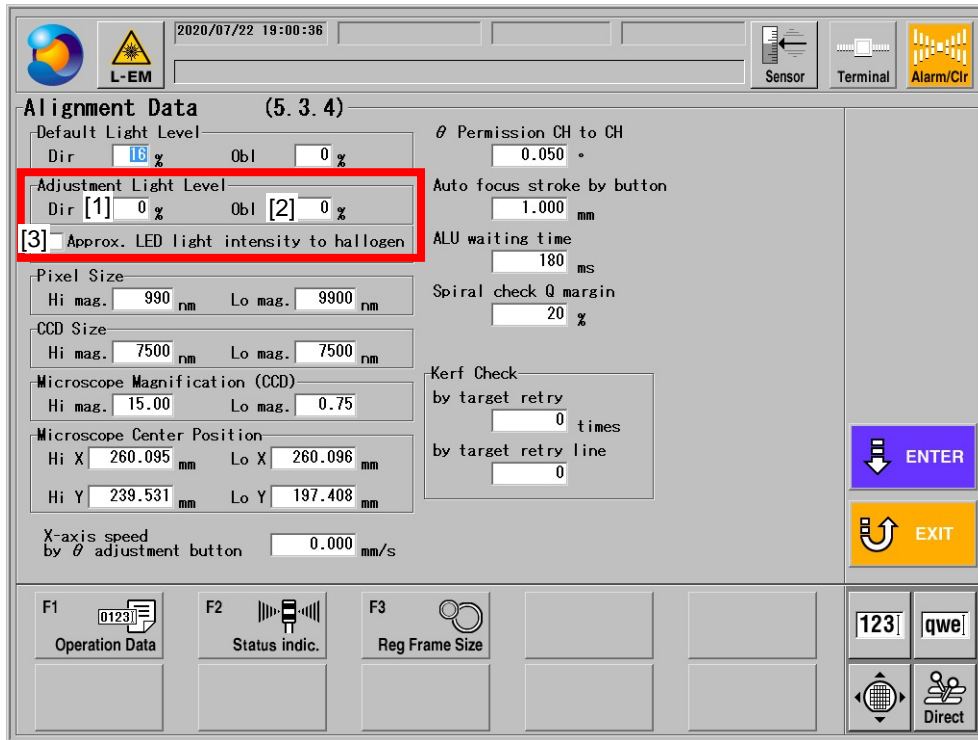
L-EM

2020/07/22 19:00:36

Sensor

Terminal

Alarm/Clr

Alignment Data (5.3.4)

Default Light Level

Dir 16 %

Obl 0 %

Adjustment Light Level

Dir [1] 0 %

Obl [2] 0 %

[3] Approx. LED light intensity to hallogen

Pixel Size

Hi mag. 990 nm

Lo mag. 9900 nm

CCD Size

Hi mag. 7500 nm

Lo mag. 7500 nm

Microscope Magnification (CCD)

Hi mag. 15.00

Lo mag. 0.75

Microscope Center Position

Hi X 260.095 mm

Lo X 260.096 mm

Hi Y 239.531 mm

Lo Y 197.408 mm

X-axis speed by $\theta$ adjustment button 0.000 mm/s

$\theta$ Permission CH to CH

0.050 °

Auto focus stroke by button

1.000 mm

ALU waiting time

180 ms

Spiral check Q margin

20 %

Kerf Check

by target retry

0 times

by target retry line

0

ENTER

EXIT

F1 0123 Operation Data

F2 Status indic.

F3 Reg Frame Size

123

qwe

Direct